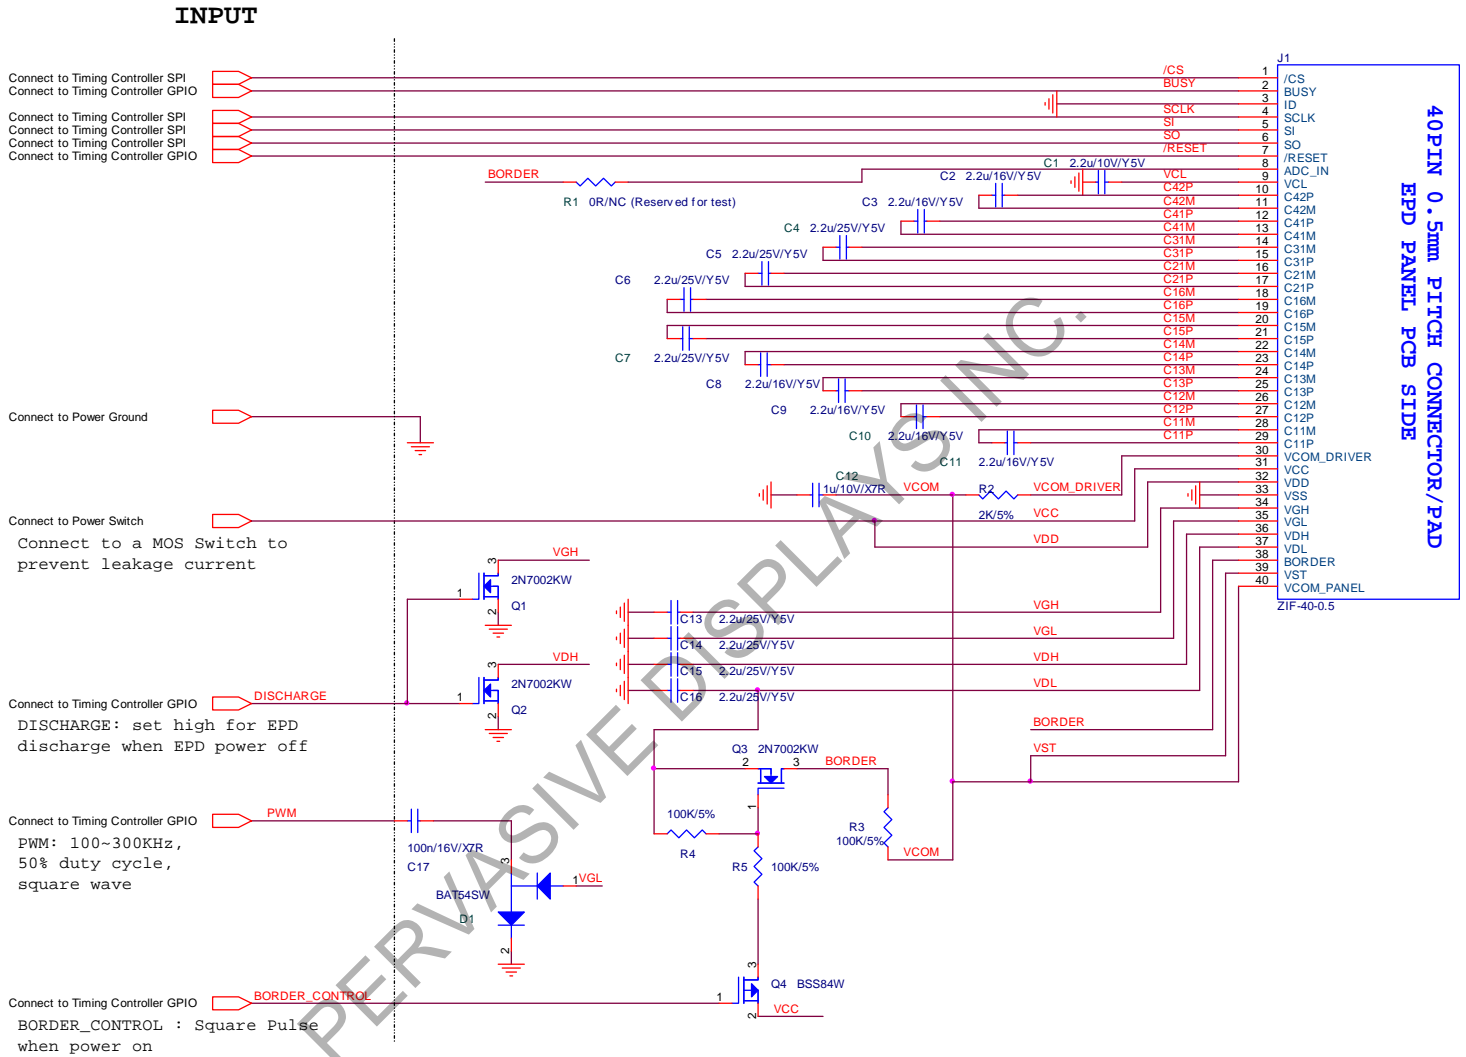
INPUT

Connect to Timing Controller SPI
Connect to Timing Controller GPIO

Connect to Timing Controller SPI
Connect to Timing Controller SPI
Connect to Timing Controller SPI
Connect to Timing Controller GPIO

/CS
BUSY
SCLK
SI
SO
/RESET

BORDER
R1 0R/NC (Reserved for test)

C1 2.2u/10V/Y5V
C2 2.2u/16V/Y5V
C3 2.2u/16V/Y5V
C4 2.2u/25V/Y5V
C5 2.2u/25V/Y5V
C6 2.2u/25V/Y5V
C7 2.2u/25V/Y5V
C8 2.2u/16V/Y5V
C9 2.2u/16V/Y5V
C10 2.2u/16V/Y5V
C11 2.2u/16V/Y5V

VCL
C42P
C42M
C41P
C41M
C31M
C31P
C21M
C21P
C16M
C16P
C15M
C15P
C14M
C14P
C13M
C13P
C12M
C12P
C11M
C11P

J1
1 /CS
2 BUSY
3 ID
4 SCLK
5 SI
6 SO
7 /RESET
8 ADC_IN
9 VCL
10 C42P
11 C42M
12 C41P
13 C41M
14 C31M
15 C31P
16 C21M
17 C21P
18 C16M
19 C16P
20 C15M
21 C15P
22 C14M
23 C14P
24 C13M
25 C13P
26 C12M
27 C12P
28 C11M
29 C11P
30 VCOM_DRIVER
31 VCC
32 VDD
33 VSS
34 VGH
35 VGL
36 VDH
37 VDL
38 BORDER
39 VST
40 VCOM_PANEL
ZIF-40-0.5

40PIN 0.5mm PITCH CONNECTOR/PAD
EPD PANEL PCB SIDE

Connect to Power Ground

C12
1u/10V/X7R
VCOM
R2
2K/5%
VCOM_DRIVER
VCC
VDD

Connect to Power Switch
Connect to a MOS Switch to prevent leakage current

VGH
2N7002KW
Q1
VDH
2N7002KW
Q2

C13 2.2u/25V/Y5V
C14 2.2u/25V/Y5V
C15 2.2u/25V/Y5V
C16 2.2u/25V/Y5V
VGH
VGL
VDH
VDL

Connect to Timing Controller GPIO
DISCHARGE
DISCHARGE: set high for EPD discharge when EPD power off

BORDER
VST
Q3 2N7002KW
BORDER
100K/5%
R4
R3
100K/5%
R5 100K/5%
VCOM

Connect to Timing Controller GPIO
PWM
PWM: 100~300KHz, 50% duty cycle, square wave
100n/16V/X7R
C17
BAT54SW
D1
VGL

Q4 BSS84W
VCC

Connect to Timing Controller GPIO
BORDER_CONTROL
BORDER_CONTROL : Square Pulse when power on

PERVASIVE DISPLAYS INC.